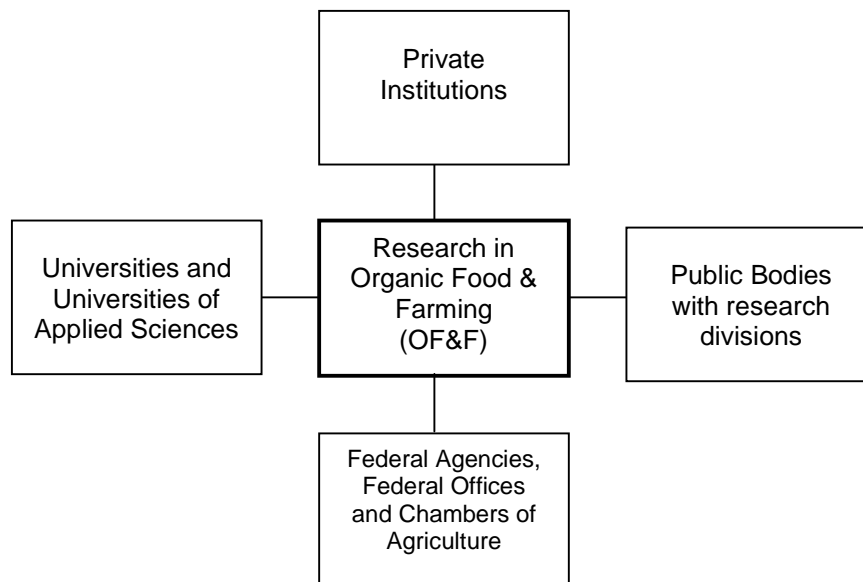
Private Institutions

Universities and Universities of Applied Sciences

Research in Organic Food & Farming (OF&F)

Public Bodies with research divisions

Federal Agencies, Federal Offices and Chambers of Agriculture